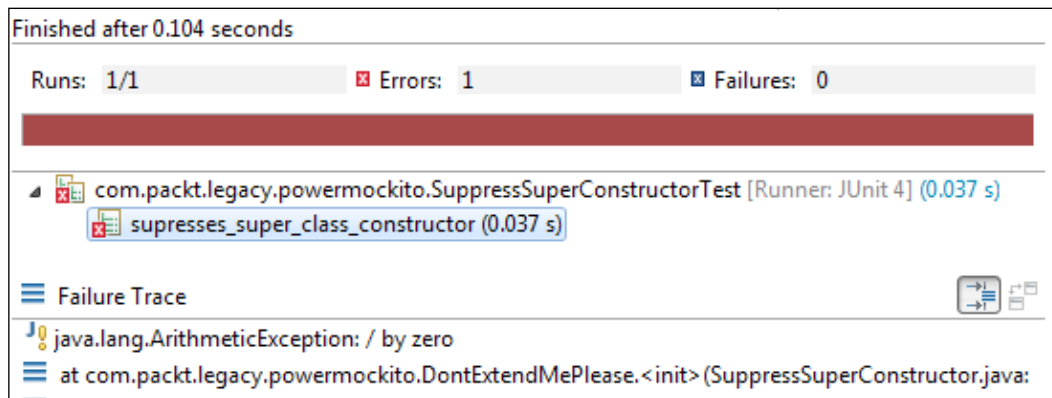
Finished after 0.104 seconds

Runs: 1/1

Errors: 1

Failures: 0

com.packt.legacy.powermockito.SuppressSuperConstructorTest [Runner: JUnit 4] (0.037 s)

supresses_super_class_constructor (0.037 s)

Failure Trace

java.lang.ArithmeticException: / by zero

at com.packt.legacy.powermockito.DontExtendMePlease.<init>(SuppressSuperConstructor.java: